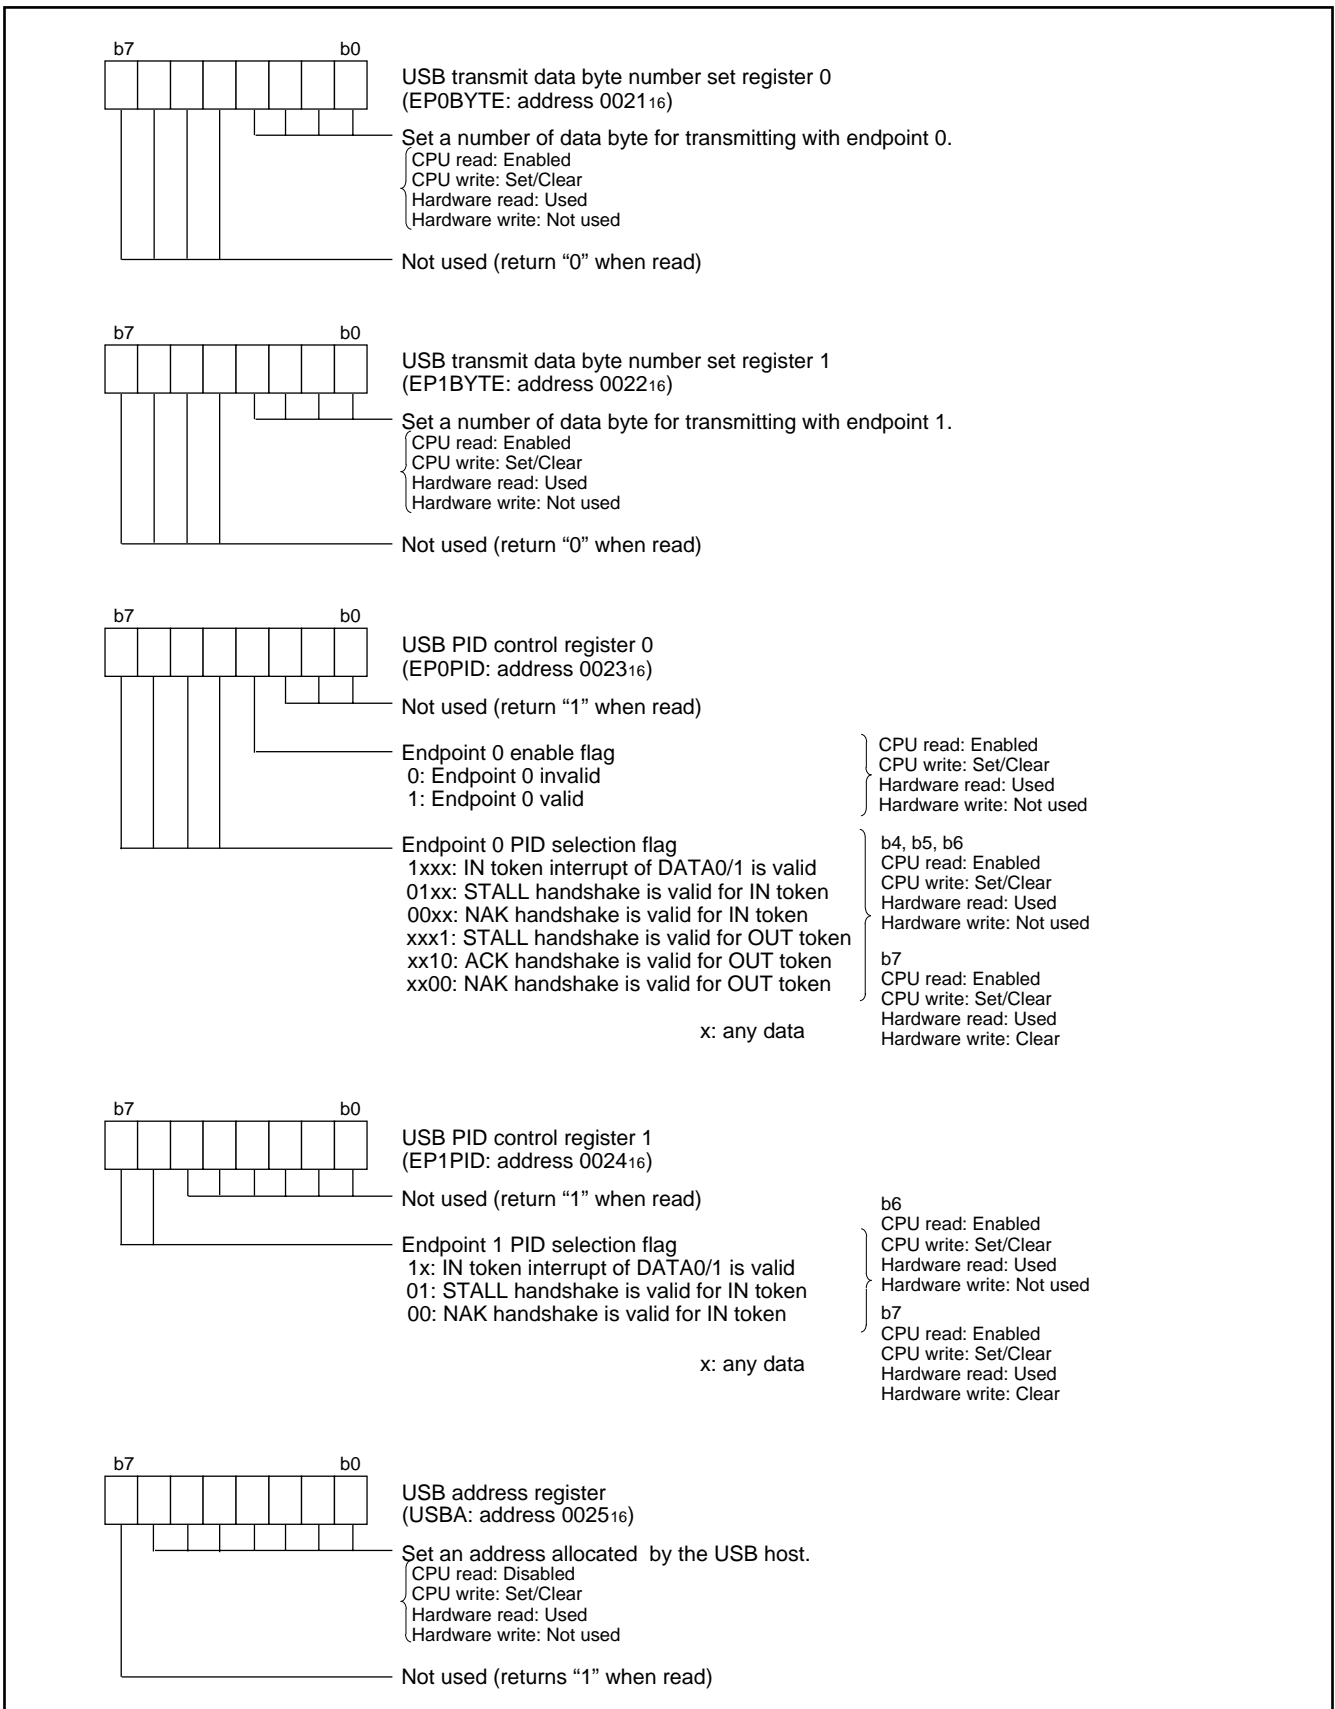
b7 b0

USB transmit data byte number set register 0 (EP0BYTE: address $0021_{16}$)

Set a number of data byte for transmitting with endpoint 0.
CPU read: Enabled
CPU write: Set/Clear
Hardware read: Used
Hardware write: Not used

Not used (return “0” when read)

b7 b0

USB transmit data byte number set register 1 (EP1BYTE: address $0022_{16}$)

Set a number of data byte for transmitting with endpoint 1.
CPU read: Enabled
CPU write: Set/Clear
Hardware read: Used
Hardware write: Not used

Not used (return “0” when read)

b7 b0

USB PID control register 0 (EP0PID: address $0023_{16}$)

Not used (return “1” when read)

Endpoint 0 enable flag
0: Endpoint 0 invalid
1: Endpoint 0 valid

CPU read: Enabled
CPU write: Set/Clear
Hardware read: Used
Hardware write: Not used

Endpoint 0 PID selection flag
1xxx: IN token interrupt of DATA0/1 is valid
01xx: STALL handshake is valid for IN token
00xx: NAK handshake is valid for IN token
xxx1: STALL handshake is valid for OUT token
xx10: ACK handshake is valid for OUT token
xx00: NAK handshake is valid for OUT token

x: any data

b4, b5, b6
CPU read: Enabled
CPU write: Set/Clear
Hardware read: Used
Hardware write: Not used

b7
CPU read: Enabled
CPU write: Set/Clear
Hardware read: Used
Hardware write: Clear

b7 b0

USB PID control register 1 (EP1PID: address $0024_{16}$)

Not used (return “1” when read)

Endpoint 1 PID selection flag
1x: IN token interrupt of DATA0/1 is valid
01: STALL handshake is valid for IN token
00: NAK handshake is valid for IN token

x: any data

b6
CPU read: Enabled
CPU write: Set/Clear
Hardware read: Used
Hardware write: Not used

b7
CPU read: Enabled
CPU write: Set/Clear
Hardware read: Used
Hardware write: Clear

b7 b0

USB address register (USBA: address $0025_{16}$)

Set an address allocated by the USB host.
CPU read: Disabled
CPU write: Set/Clear
Hardware read: Used
Hardware write: Not used

Not used (returns “1” when read)